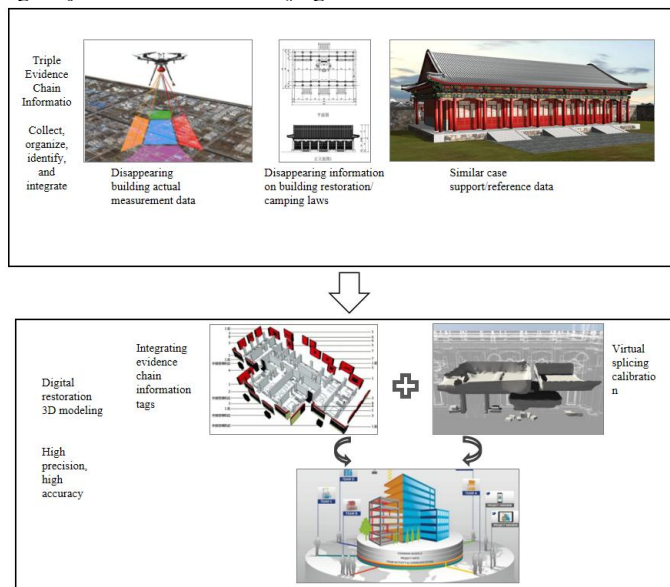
Triple Evidence Chain Informatio

Collect, organize, identify, and integrate

Disappearing building actual measurement data

Disappearing information on building restoration/ camping laws

Similar case support/reference data

Digital restoration 3D modeling

High precision, high accuracy

Integrating evidence chain information tags

Virtual splicing calibratio n